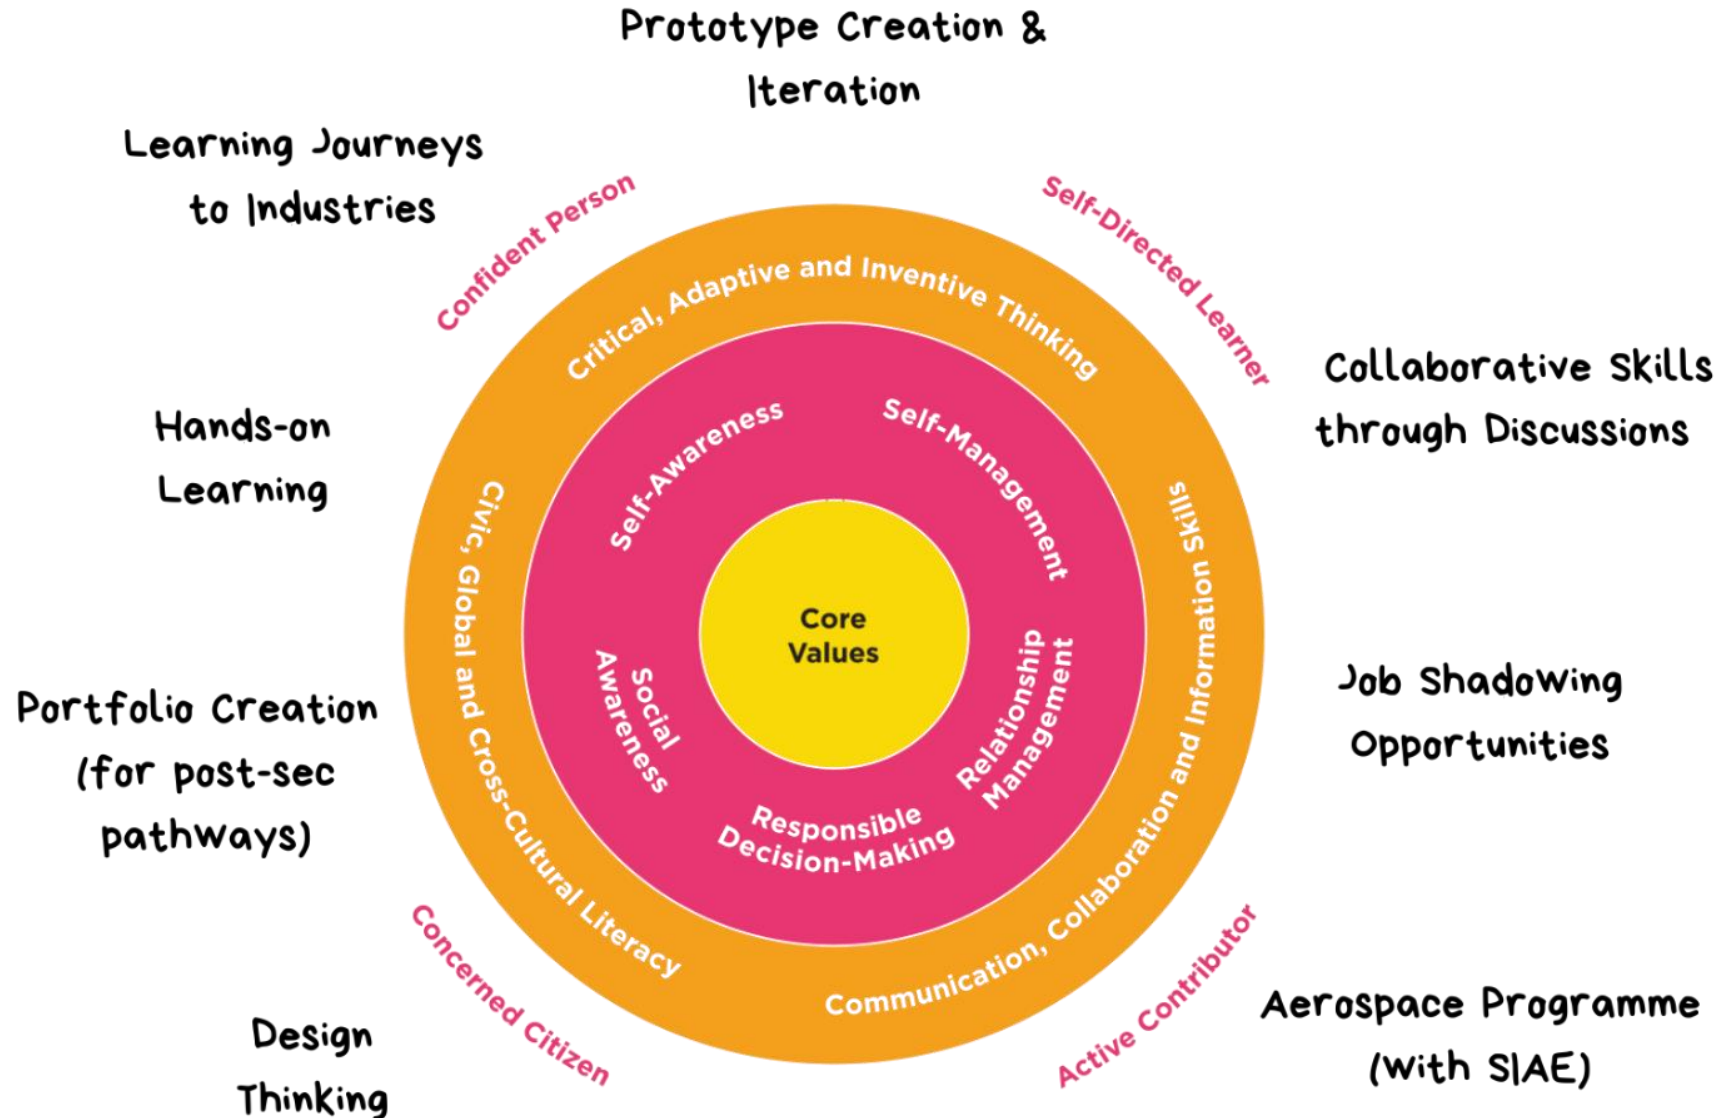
Prototype Creation & Iteration

Learning Journeys to Industries

Confident Person

Self-Directed Learner

Collaborative Skills through Discussions

Hands-on Learning

Critical, Adaptive and Inventive Thinking

Self-Awareness

Self-Management

Civic, Global and Cross-Cultural Literacy

Communication, Collaboration and Information Skills

Core Values

Social Awareness

Relationship Management

Responsible Decision-Making

Job Shadowing Opportunities

Portfolio Creation (for post-sec pathways)

Concerned Citizen

Active Contributor

Aerospace Programme (with SIAE)

Design Thinking